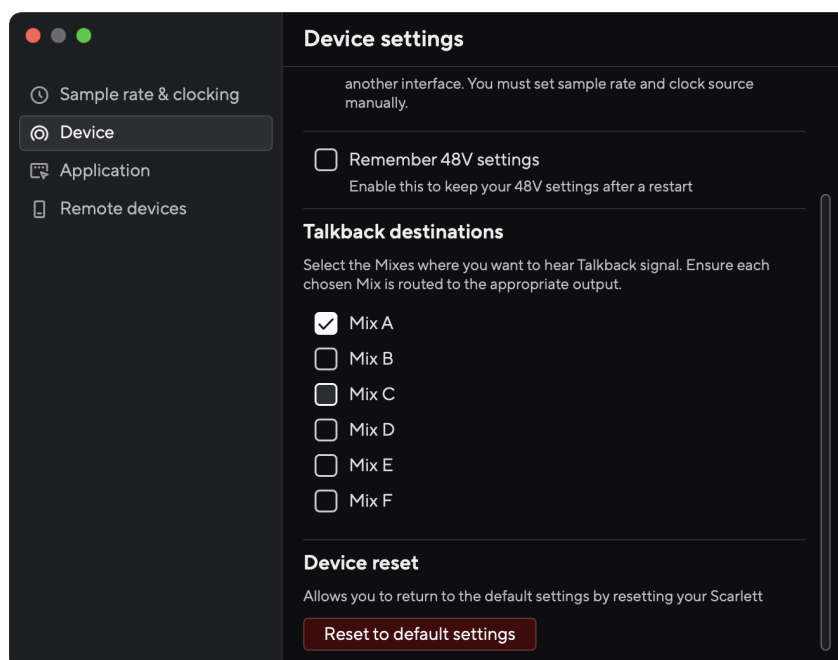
Sample rate & clocking
Device
Application
Remote devices

Device settings

another interface. You must set sample rate and clock source manually.

Remember 48V settings
Enable this to keep your 48V settings after a restart

Talkback destinations

Select the Mixes where you want to hear Talkback signal. Ensure each chosen Mix is routed to the appropriate output.

Mix A
Mix B
Mix C
Mix D
Mix E
Mix F

Device reset

Allows you to return to the default settings by resetting your Scarlett

Reset to default settings